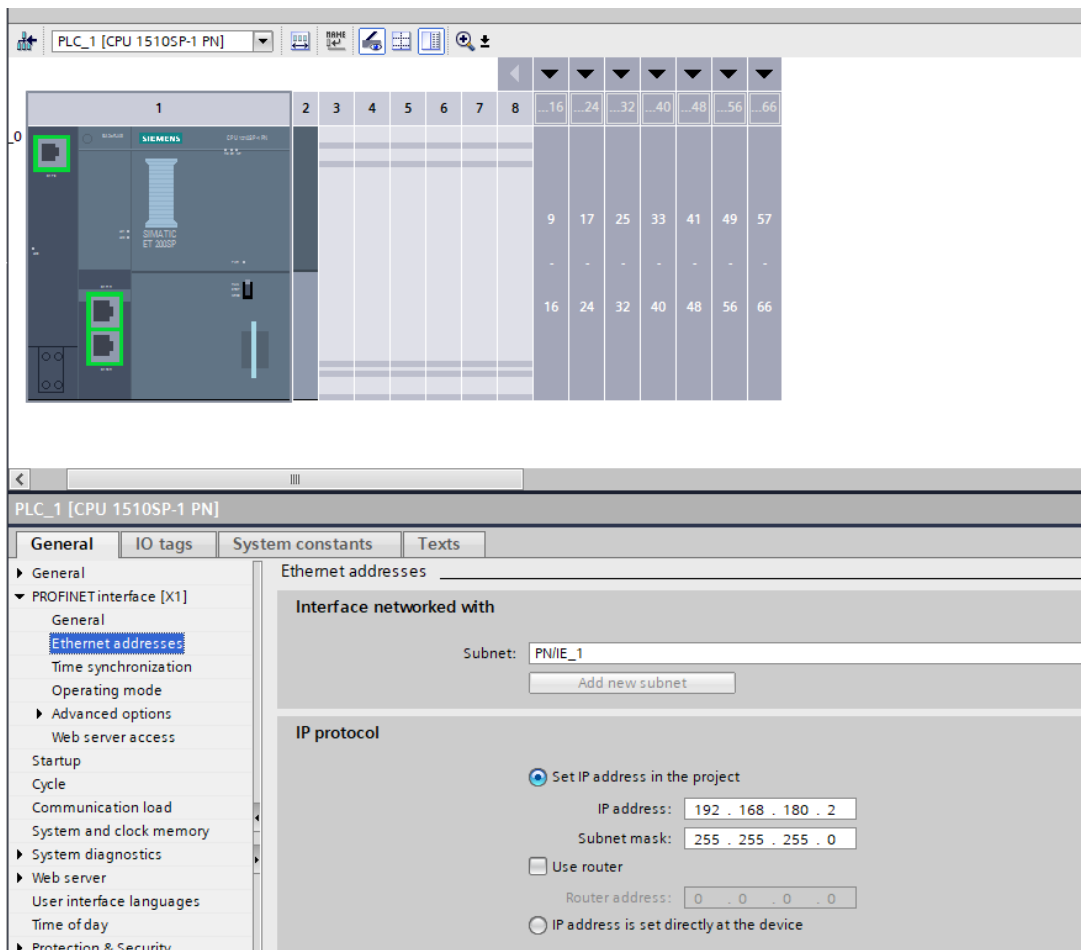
PLC_1 [CPU 1510SP-1 PN]

1 2 3 4 5 6 7 8 ...16 ...24 ...32 ...40 ...48 ...56 ...66

_0

SIEMENS

SIMATIC ET 200SP

9 17 25 33 41 49 57

- - - - - - -

16 24 32 40 48 56 66

PLC_1 [CPU 1510SP-1 PN]

General | IO tags | System constants | Texts

General
PROFINET interface [X1]
General
Ethernet addresses
Time synchronization
Operating mode
Advanced options
Web server access
Startup
Cycle
Communication load
System and clock memory
System diagnostics
Web server
User interface languages
Time of day
Protection & Security

Ethernet addresses

Interface networked with

Subnet: PN/IE_1

Add new subnet

IP protocol

Set IP address in the project

IP address: 192 . 168 . 180 . 2

Subnet mask: 255 . 255 . 255 . 0

Use router

Router address: 0 . 0 . 0 . 0

IP address is set directly at the device